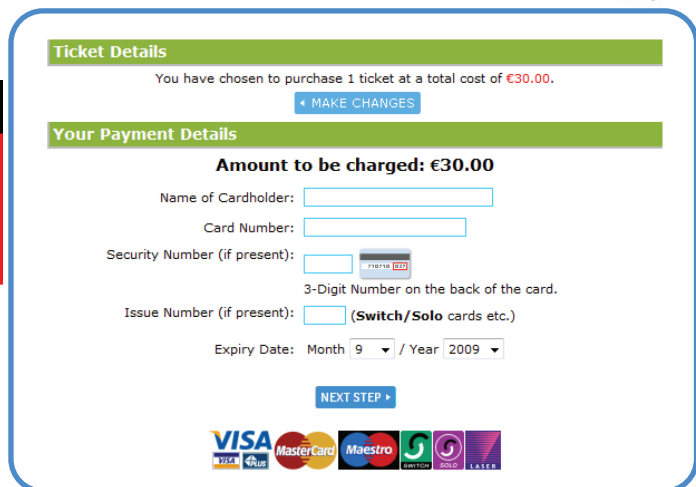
Ticket Details

You have chosen to purchase 1 ticket at a total cost of €30.00.

◂ MAKE CHANGES

Your Payment Details

Amount to be charged: €30.00

Name of Cardholder:

Card Number:

Security Number (if present):

718718 837

3-Digit Number on the back of the card.

Issue Number (if present): (Switch/Solo cards etc.)

Expiry Date: Month 9 / Year 2009

NEXT STEP ▸

VISA VISA PLUS MasterCard Maestro SWITCH SOLO LASER